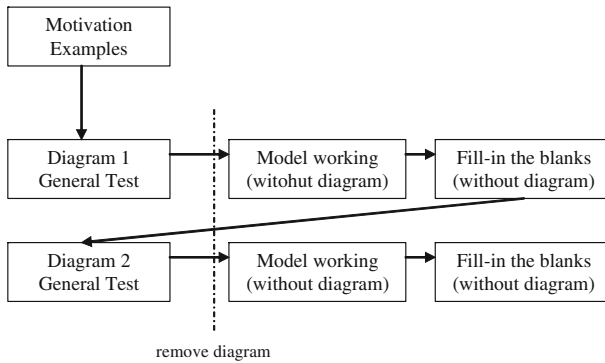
Motivation Examples

Diagram 1 General Test

Model working (witohut diagram)

Fill-in the blanks (without diagram)

Diagram 2 General Test

Model working (without diagram)

Fill-in the blanks (without diagram)

remove diagram